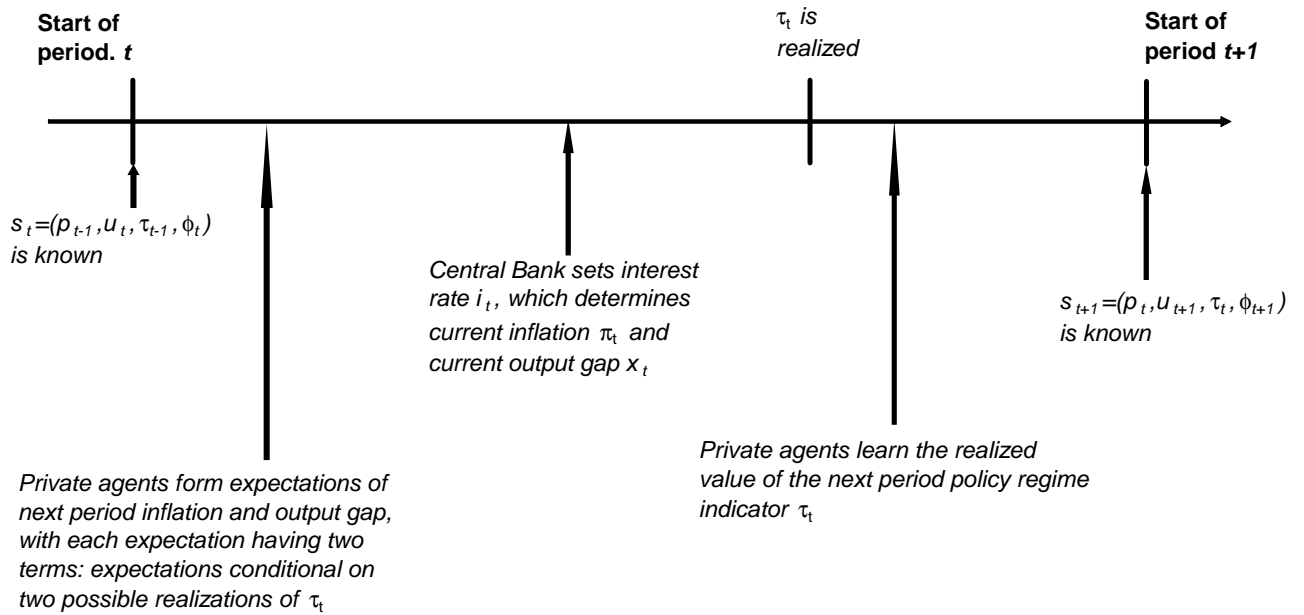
Start of period. $t$

$\tau_t$ is realized

Start of period $t+1$

$s_t=(p_{t-1}, u_t, \tau_{t-1}, \phi_t)$ is known

Central Bank sets interest rate $i_t$, which determines current inflation $\pi_t$ and current output gap $x_t$

$s_{t+1}=(p_t, u_{t+1}, \tau_t, \phi_{t+1})$ is known

Private agents learn the realized value of the next period policy regime indicator $\tau_t$

Private agents form expectations of next period inflation and output gap, with each expectation having two terms: expectations conditional on two possible realizations of $\tau_t$